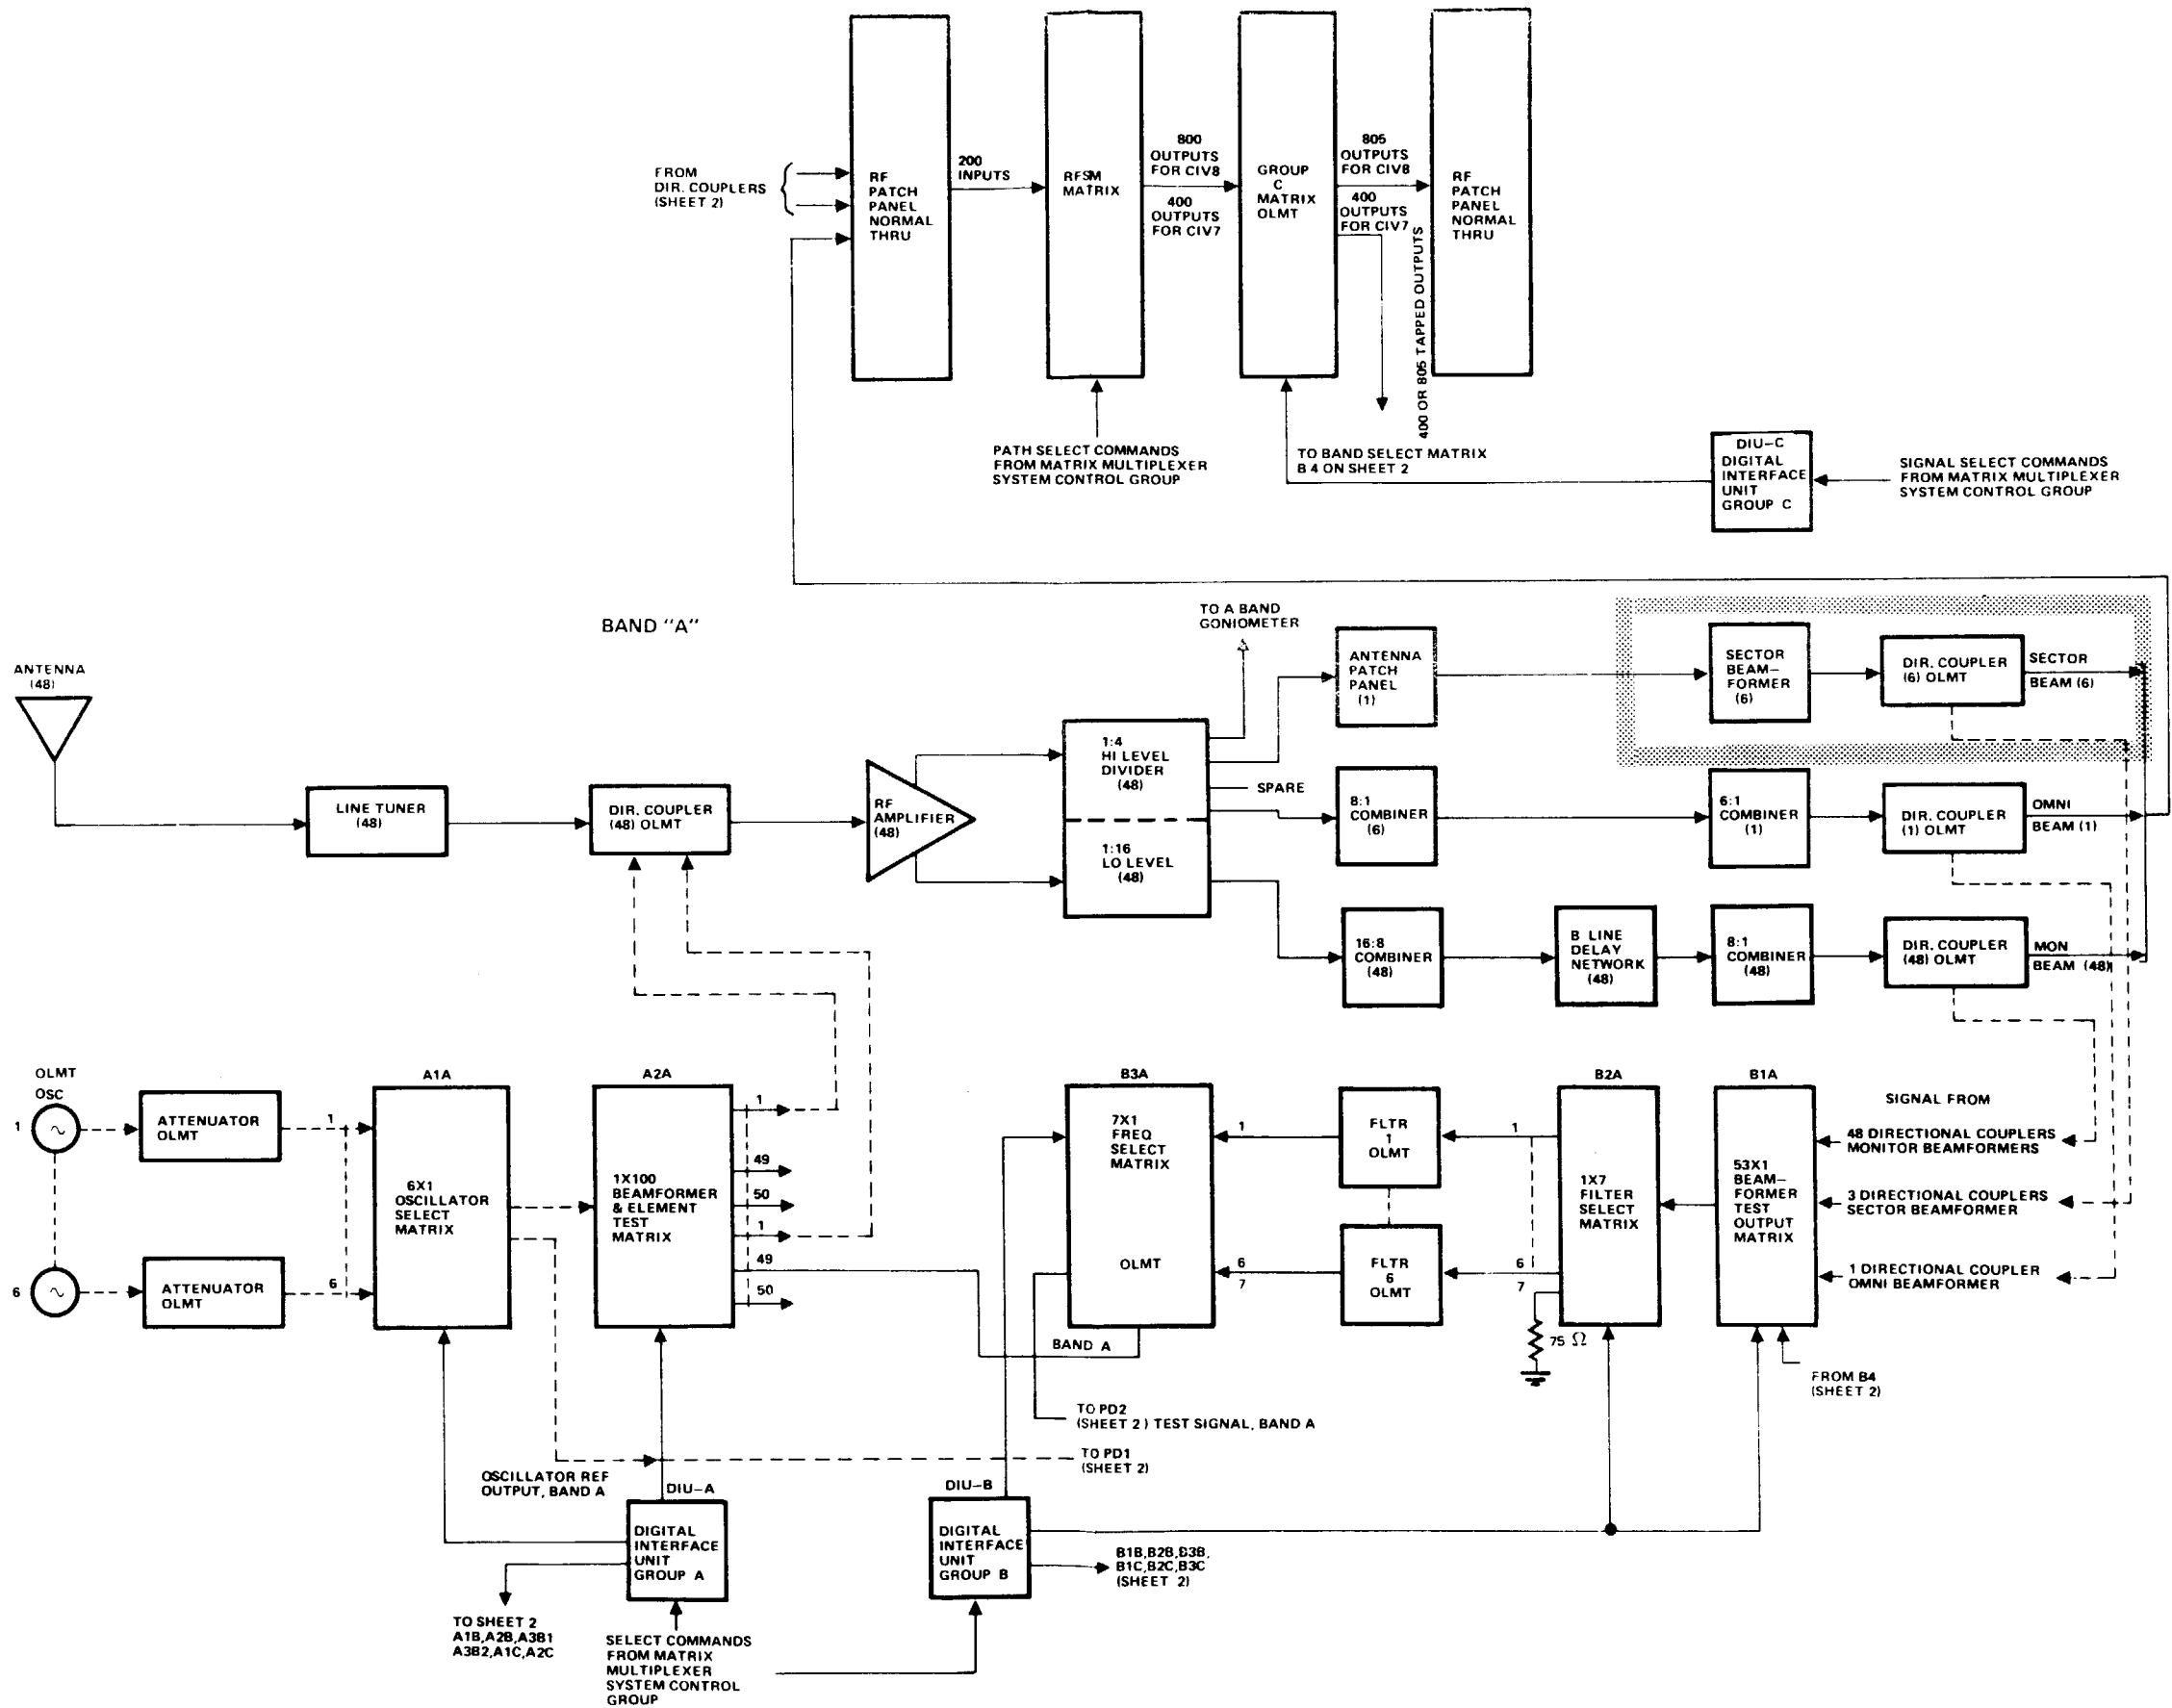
FROM DIR. COUPLERS (SHEET 2)

RF PATCH PANEL NORMAL THRU

200 INPUTS

RFSM MATRIX

800 OUTPUTS FOR CIV8

400 OUTPUTS FOR CIV7

GROUP C MATRIX OLMT

805 OUTPUTS FOR CIV8

400 OUTPUTS FOR CIV7

400 OR 805 TAPPED OUTPUTS

RF PATCH PANEL NORMAL THRU

PATH SELECT COMMANDS FROM MATRIX MULTIPLEXER SYSTEM CONTROL GROUP

TO BAND SELECT MATRIX B 4 ON SHEET 2

DIU–C DIGITAL INTERFACE UNIT GROUP C

SIGNAL SELECT COMMANDS FROM MATRIX MULTIPLEXER SYSTEM CONTROL GROUP

BAND "A"

TO A BAND GONIOMETER

ANTENNA (48)

LINE TUNER (48)

DIR. COUPLER (48) OLMT

RF AMPLIFIER (48)

1:4 HI LEVEL DIVIDER (48)

1:16 LO LEVEL (48)

SPARE

ANTENNA PATCH PANEL (1)

SECTOR BEAM–FORMER (6)

DIR. COUPLER (6) OLMT

SECTOR BEAM (6)

8:1 COMBINER (6)

6:1 COMBINER (1)

DIR. COUPLER (1) OLMT

OMNI BEAM (1)

16:8 COMBINER (48)

B LINE DELAY NETWORK (48)

8:1 COMBINER (48)

DIR. COUPLER (48) OLMT

MON BEAM (48)

OLMT OSC

1

6

ATTENUATOR OLMT

ATTENUATOR OLMT

1

6

A1A

6X1 OSCILLATOR SELECT MATRIX

A2A

1X100 BEAMFORMER & ELEMENT TEST MATRIX

1

49

50

1

49

50

B3A

7X1 FREQ SELECT MATRIX

OLMT

1

6

7

BAND A

FLTR 1 OLMT

FLTR 6 OLMT

B2A

1X7 FILTER SELECT MATRIX

1

6

7

75 Ω

B1A

53X1 BEAM–FORMER TEST OUTPUT MATRIX

SIGNAL FROM

48 DIRECTIONAL COUPLERS MONITOR BEAMFORMERS

3 DIRECTIONAL COUPLERS SECTOR BEAMFORMER

1 DIRECTIONAL COUPLER OMNI BEAMFORMER

FROM B4 (SHEET 2)

TO PD2 (SHEET 2) TEST SIGNAL, BAND A

TO PD1 (SHEET 2)

OSCILLATOR REF OUTPUT, BAND A

DIU–A

DIGITAL INTERFACE UNIT GROUP A

DIU–B

DIGITAL INTERFACE UNIT GROUP B

B1B,B2B,B3B, B1C,B2C,B3C (SHEET 2)

TO SHEET 2 A1B,A2B,A3B1 A3B2,A1C,A2C

SELECT COMMANDS FROM MATRIX MULTIPLEXER SYSTEM CONTROL GROUP